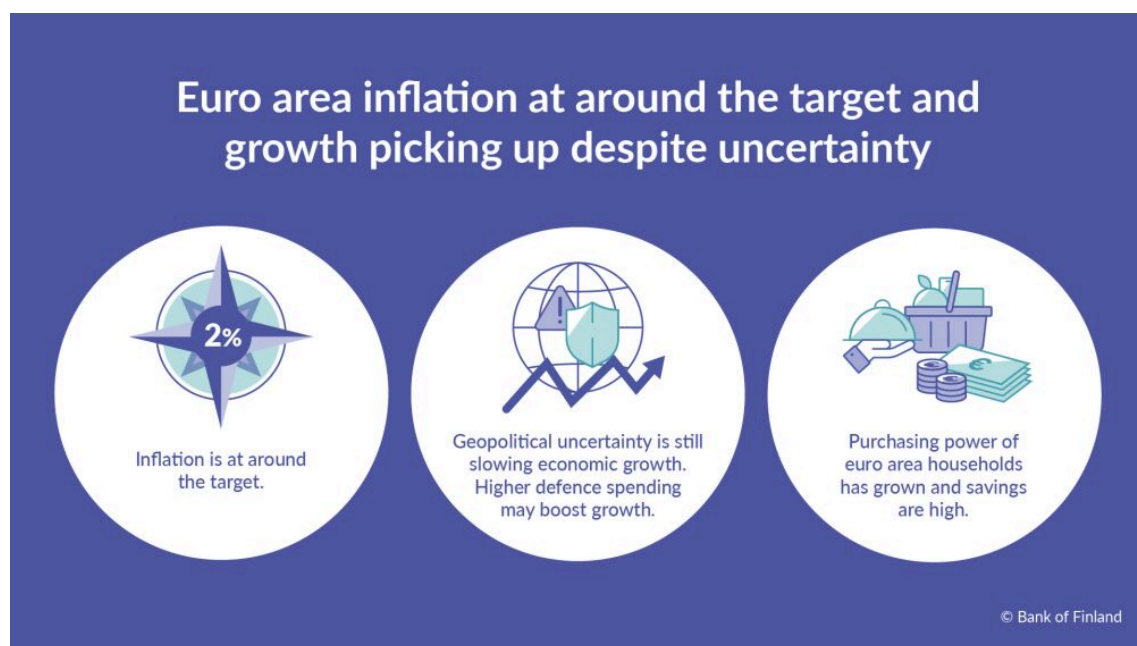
Euro area inflation at around the target and growth picking up despite uncertainty

2%

Inflation is at around the target.

Geopolitical uncertainty is still slowing economic growth. Higher defence spending may boost growth.

€

Purchasing power of euro area households has grown and savings are high.

© Bank of Finland